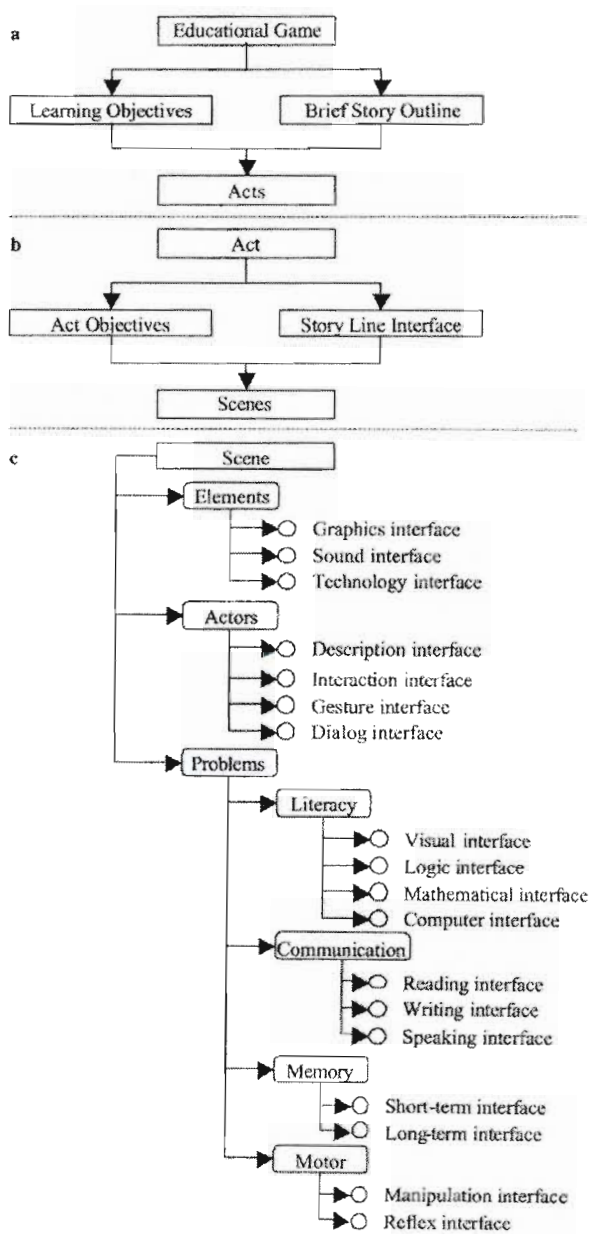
a

Educational Game

Learning Objectives

Brief Story Outline

Acts

b

Act

Act Objectives

Story Line Interface

Scenes

c

Scene

Elements

Graphics interface

Sound interface

Technology interface

Actors

Description interface

Interaction interface

Gesture interface

Dialog interface

Problems

Literacy

Visual interface

Logic interface

Mathematical interface

Computer interface

Communication

Reading interface

Writing interface

Speaking interface

Memory

Short-term interface

Long-term interface

Motor

Manipulation interface

Reflex interface